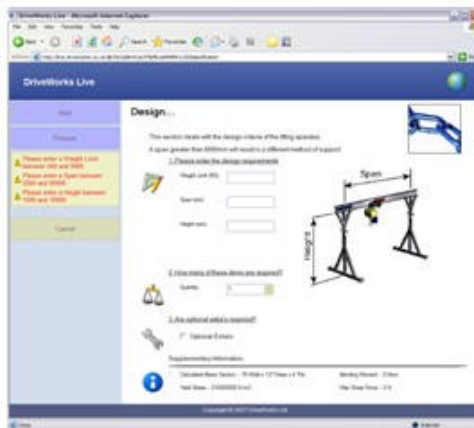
"DriveWorks Live - Microsoft Internet Explorer

DriveWorks Live

Next

Previous

Please enter a Weight Limit between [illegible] and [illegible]

Please enter a Span between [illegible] and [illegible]

Please enter a Height between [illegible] and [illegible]

Cancel

Design...

This section deals with the design criteria of the lifting apparatus.

A span greater than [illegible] will result in a different method of support.

1. Please enter the design requirements

Height Limit (KG)

Span (mm)

Height (mm)

Span

Height

2. How many of these items are required?

Quantity

3. Are optional extra's required?

Optional Extra's

Supplementary Information

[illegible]

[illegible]

Copyright © 2007 DriveWorks Ltd

Done

Internet